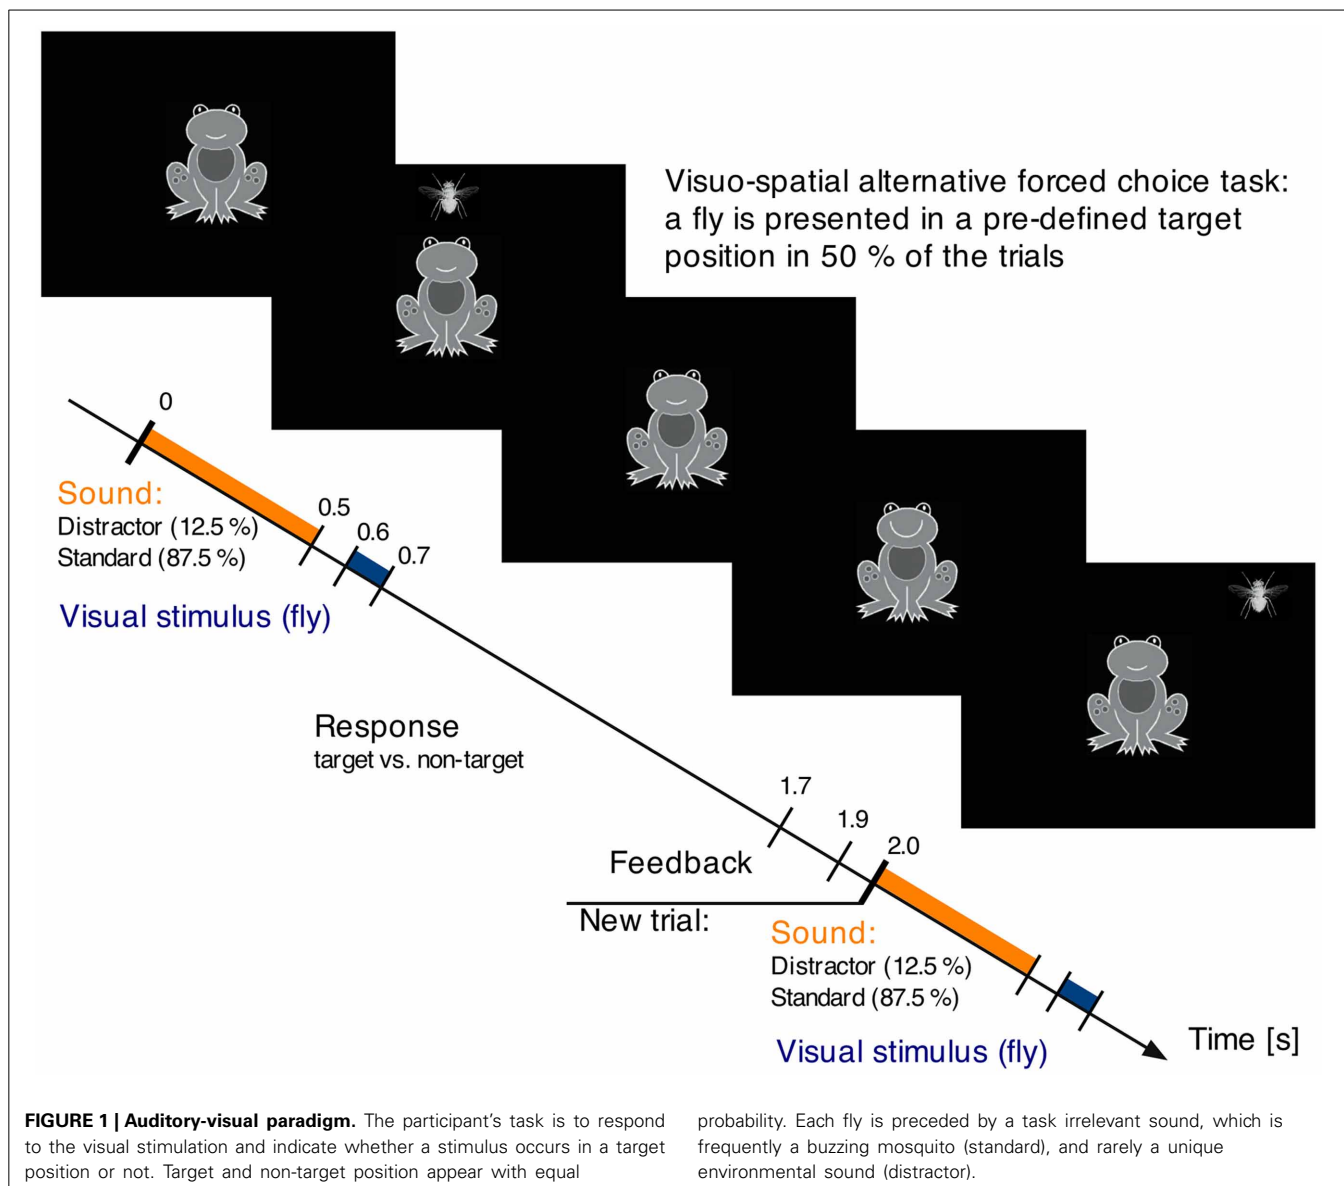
Visuo-spatial alternative forced choice task: a fly is presented in a pre-defined target position in 50 % of the trials

0

Sound:
Distractor (12.5 %)
Standard (87.5 %)

0.5

0.6

0.7

Visual stimulus (fly)

Response
target vs. non-target

1.7

1.9

2.0

Feedback

New trial:

Sound:
Distractor (12.5 %)
Standard (87.5 %)

Visual stimulus (fly)

Time [s]

**FIGURE 1 | Auditory-visual paradigm.** The participant's task is to respond to the visual stimulation and indicate whether a stimulus occurs in a target position or not. Target and non-target position appear with equal probability. Each fly is preceded by a task irrelevant sound, which is frequently a buzzing mosquito (standard), and rarely a unique environmental sound (distractor).